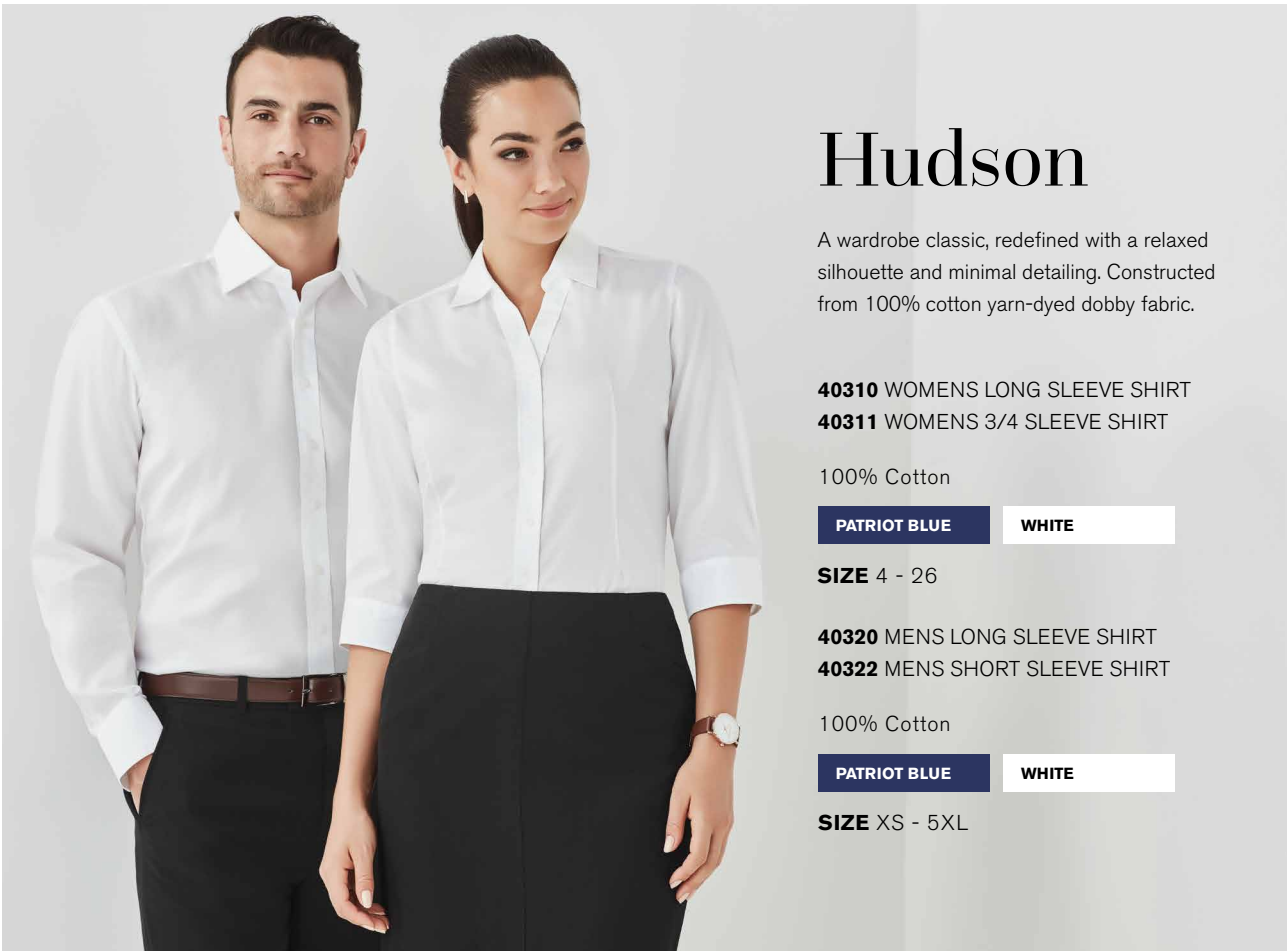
Hudson

A wardrobe classic, redefined with a relaxed silhouette and minimal detailing. Constructed from 100% cotton yarn-dyed dobby fabric.

**40310** WOMENS LONG SLEEVE SHIRT
**40311** WOMENS 3/4 SLEEVE SHIRT

100% Cotton

PATRIOT BLUE WHITE

**SIZE** 4 - 26

**40320** MENS LONG SLEEVE SHIRT
**40322** MENS SHORT SLEEVE SHIRT

100% Cotton

PATRIOT BLUE WHITE

**SIZE** XS - 5XL